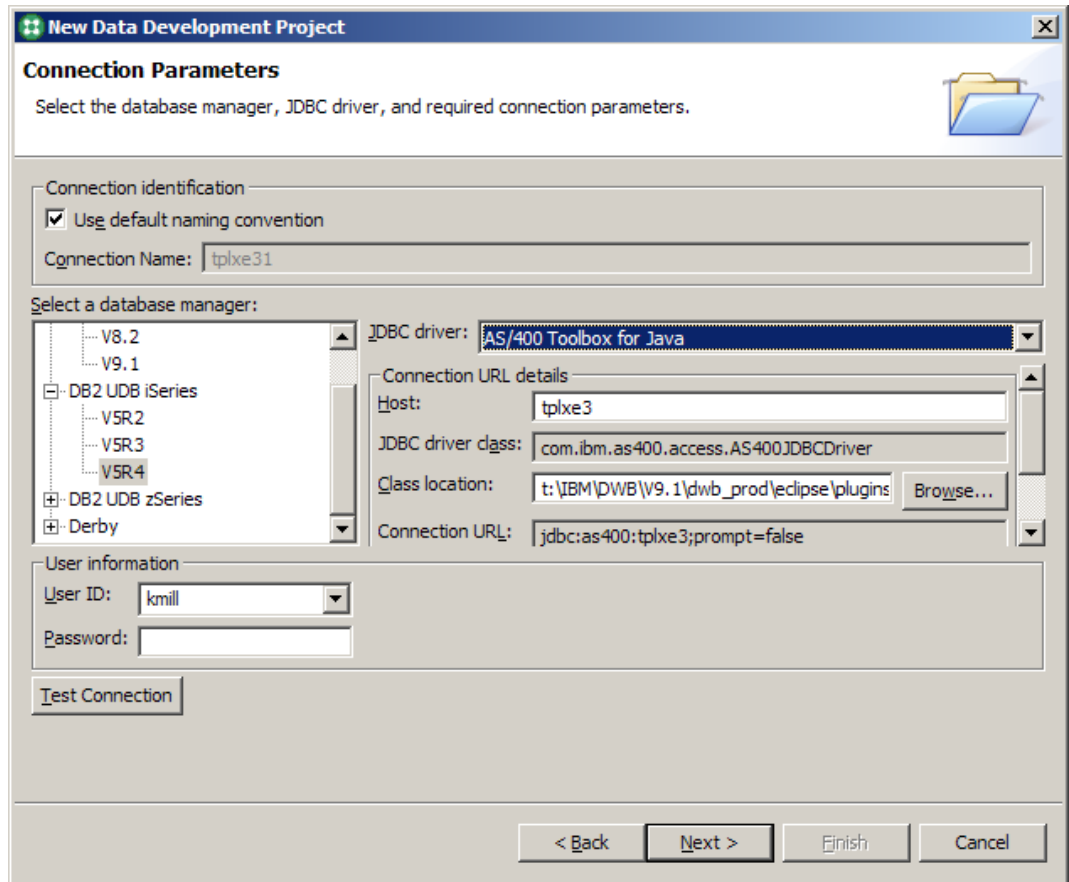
New Data Development Project

Connection Parameters

Select the database manager, JDBC driver, and required connection parameters.

Connection identification

Use default naming convention

Connection Name: tplxe31

Select a database manager:

V8.2
V9.1
DB2 UDB iSeries
V5R2
V5R3
V5R4
DB2 UDB zSeries
Derby

JDBC driver: AS/400 Toolbox for Java

Connection URL details

Host: tplxe3

JDBC driver class: com.ibm.as400.access.AS400JDBCDriver

Class location: t:\IBM\DWB\V9.1\dwb_prod\eclipse\plugins

Browse...

Connection URL: jdbc:as400:tplxe3;prompt=false

User information

User ID: kmill

Password:

Test Connection

< Back

Next >

Finish

Cancel